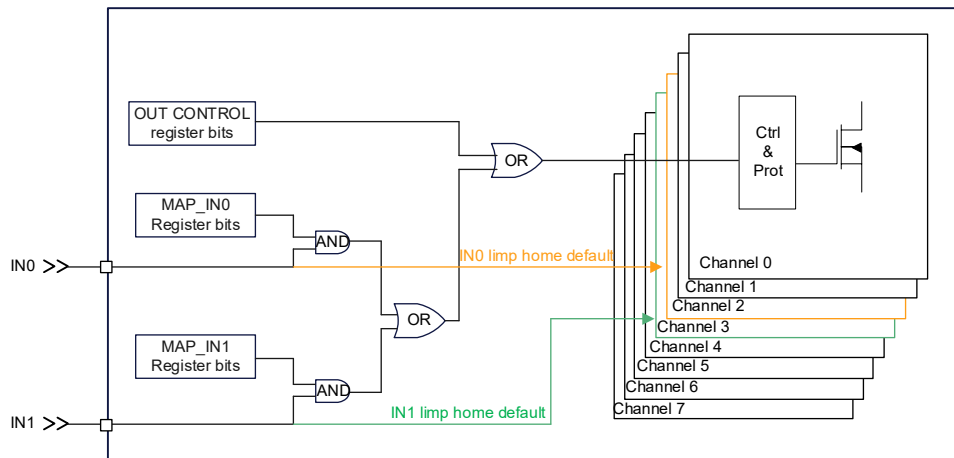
OUT CONTROL
register bits

MAP_IN0
Register bits

MAP_IN1
Register bits

AND

AND

OR

OR

IN0

IN1

IN0 limp home default

IN1 limp home default

Ctrl
&
Prot

Channel 0
Channel 1
Channel 2
Channel 3
Channel 4
Channel 5
Channel 6
Channel 7